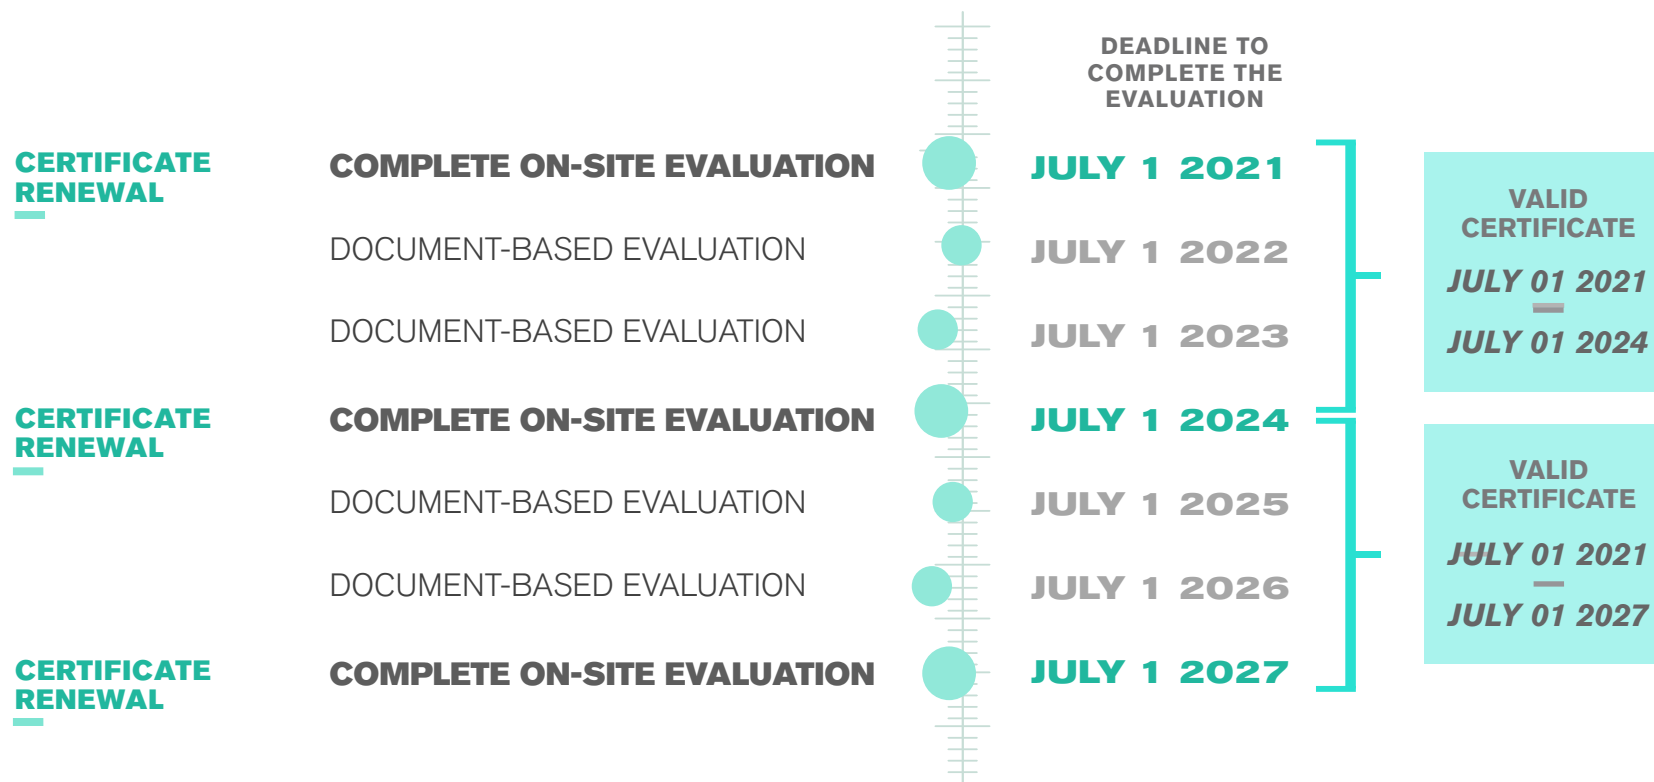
DEADLINE TO COMPLETE THE EVALUATION

CERTIFICATE RENEWAL

COMPLETE ON-SITE EVALUATION

JULY 1 2021

DOCUMENT-BASED EVALUATION

JULY 1 2022

DOCUMENT-BASED EVALUATION

JULY 1 2023

CERTIFICATE RENEWAL

COMPLETE ON-SITE EVALUATION

JULY 1 2024

DOCUMENT-BASED EVALUATION

JULY 1 2025

DOCUMENT-BASED EVALUATION

JULY 1 2026

CERTIFICATE RENEWAL

COMPLETE ON-SITE EVALUATION

JULY 1 2027

VALID CERTIFICATE

JULY 01 2021
–
JULY 01 2024

VALID CERTIFICATE

JULY 01 2021
–
JULY 01 2027